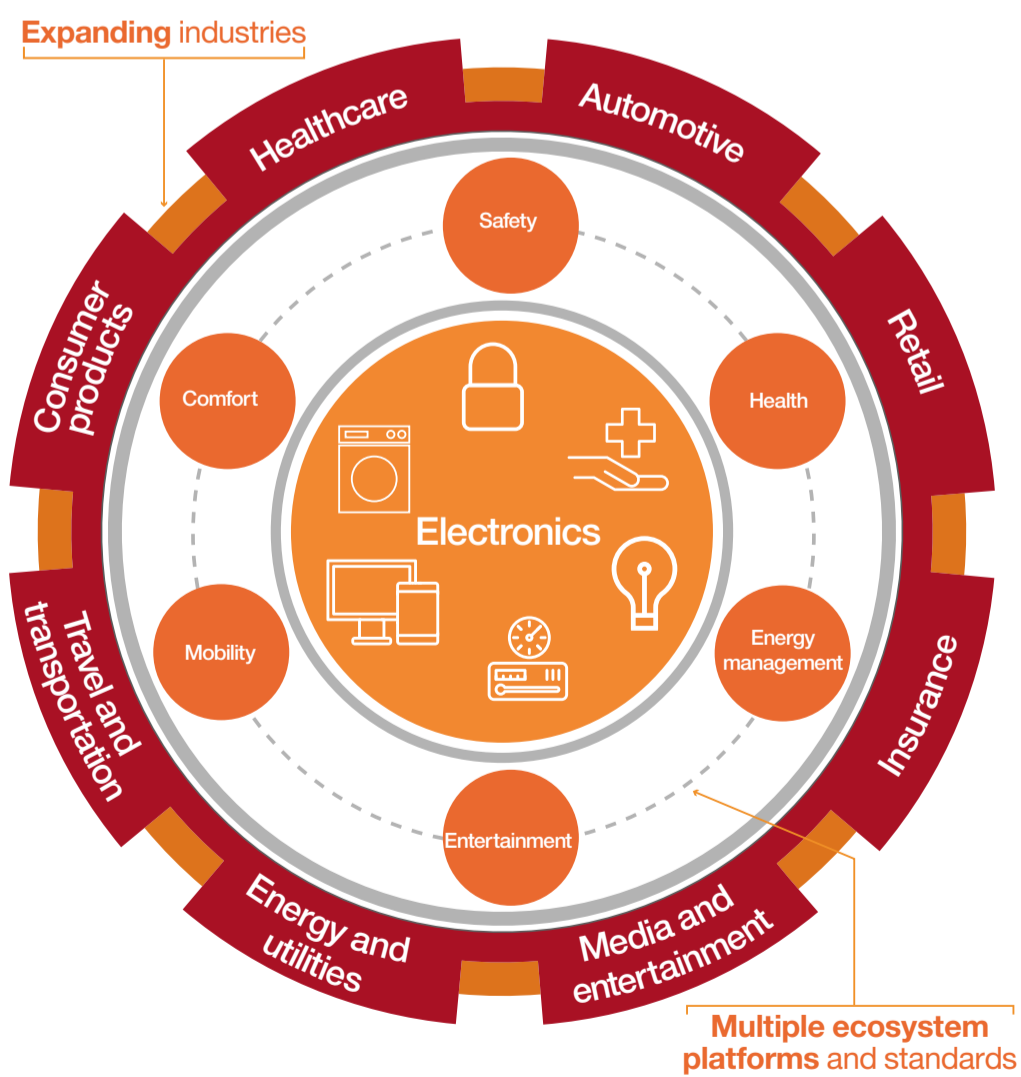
Expanding industries

Healthcare

Automotive

Retail

Insurance

Media and entertainment

Energy and utilities

Travel and transportation

Consumer products

Safety

Health

Energy management

Entertainment

Mobility

Comfort

Electronics

Multiple ecosystem platforms and standards